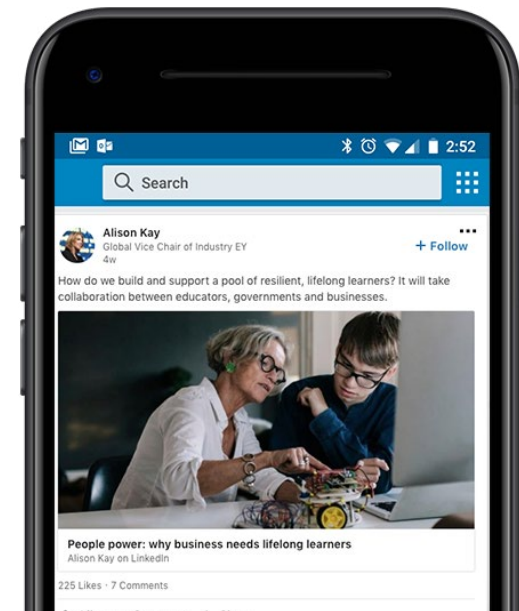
2:52

Search

Alison Kay
Global Vice Chair of Industry EY
4w

+ Follow

How do we build and support a pool of resilient, lifelong learners? It will take collaboration between educators, governments and businesses.

People power: why business needs lifelong learners
Alison Kay on LinkedIn

225 Likes · 7 Comments